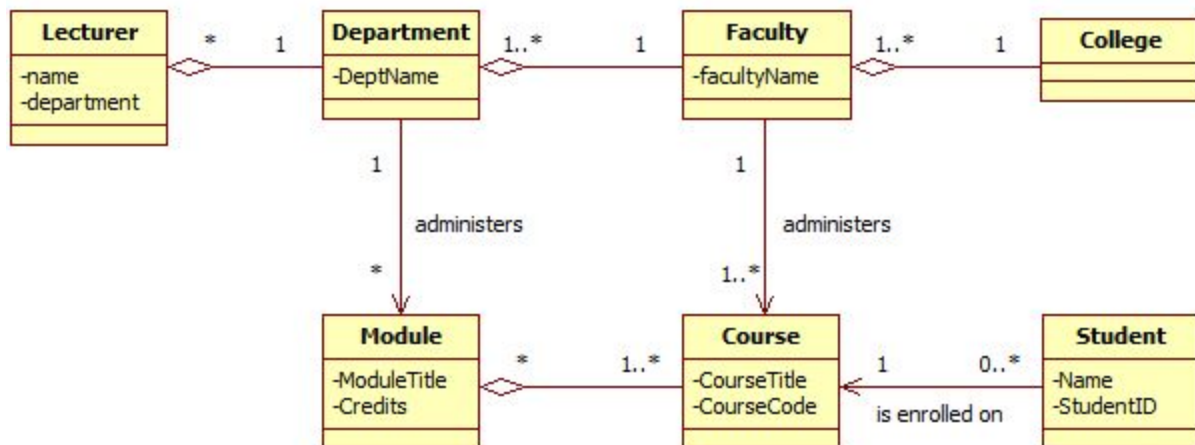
Lecturer
-name
-department

*

1

Department
-DeptName

1..*

1

Faculty
-facultyName

1..*

1

College

1

administers

*

1

administers

1..*

Module
-ModuleTitle
-Credits

*

1..*

Course
-CourseTitle
-CourseCode

1

0..*

is enrolled on

Student
-Name
-StudentID